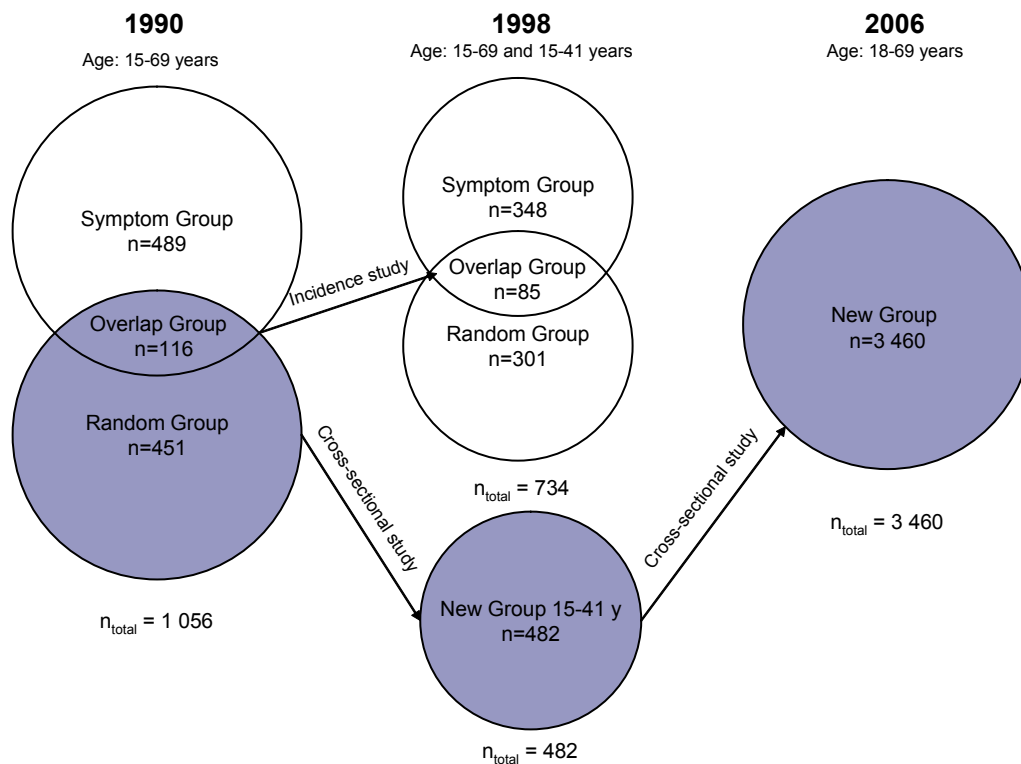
1990
Age: 15-69 years

1998
Age: 15-69 and 15-41 years

2006
Age: 18-69 years

Symptom Group
n=489

Overlap Group
n=116

Random Group
n=451

$n_{total}$ = 1 056

Incidence study

Symptom Group
n=348

Overlap Group
n=85

Random Group
n=301

$n_{total}$ = 734

Cross-sectional study

New Group 15-41 y
n=482

$n_{total}$ = 482

Cross-sectional study

New Group
n=3 460

$n_{total}$ = 3 460